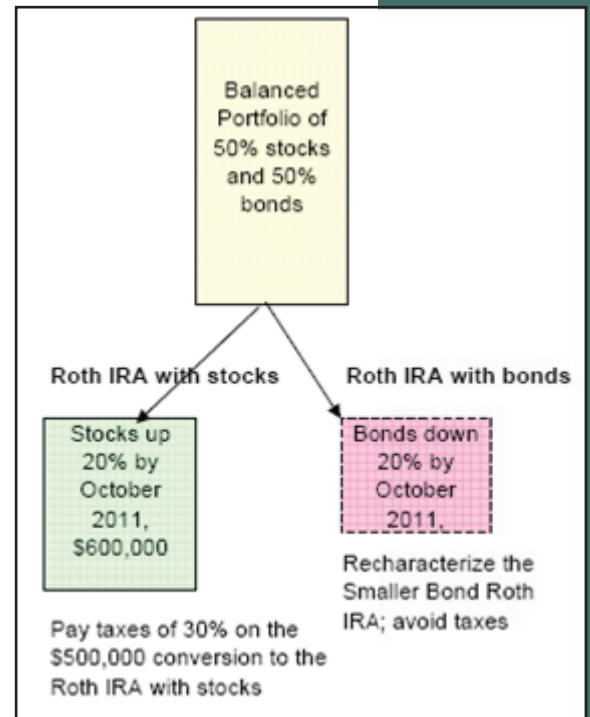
Balanced Portfolio of 50% stocks and 50% bonds

Roth IRA with stocks

Roth IRA with bonds

Stocks up 20% by October 2011, \$600,000

Bonds down 20% by October 2011,

Recharacterize the Smaller Bond Roth IRA; avoid taxes

Pay taxes of 30% on the \$500,000 conversion to the Roth IRA with stocks